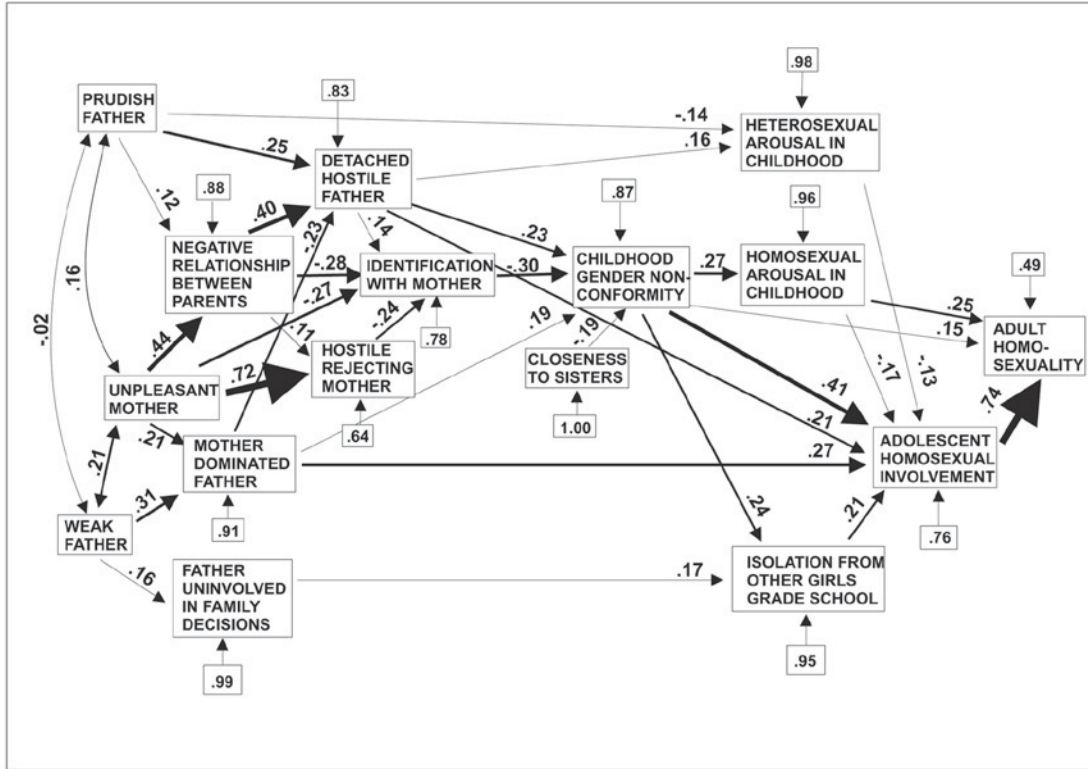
.98

PRUDISH FATHER

.83

-.14

HETEROSEXUAL AROUSAL IN CHILDHOOD

.25

.16

DETACHED HOSTILE FATHER

.12

.88

.87

.96

.40

.14

.23

NEGATIVE RELATIONSHIP BETWEEN PARENTS

.23

CHILDHOOD GENDER NON-CONFORMITY

.27

HOMOSEXUAL AROUSAL IN CHILDHOOD

.49

.16

-.28

IDENTIFICATION WITH MOTHER

-.30

-.02

-.27

.25

.11

-.24

.19

.19

.15

ADULT HOMO-SEXUALITY

.44

HOSTILE REJECTING MOTHER

.78

CLOSENESS TO SISTERS

-.17

-.13

UNPLEASANT MOTHER

.72

.41

.64

1.00

.21

.21

.21

MOTHER DOMINATED FATHER

.27

ADOLESCENT HOMOSEXUAL INVOLVEMENT

.74

.31

WEAK FATHER

.91

.24

.21

.76

.16

FATHER UNINVOLVED IN FAMILY DECISIONS

.17

ISOLATION FROM OTHER GIRLS GRADE SCHOOL

.99

.95